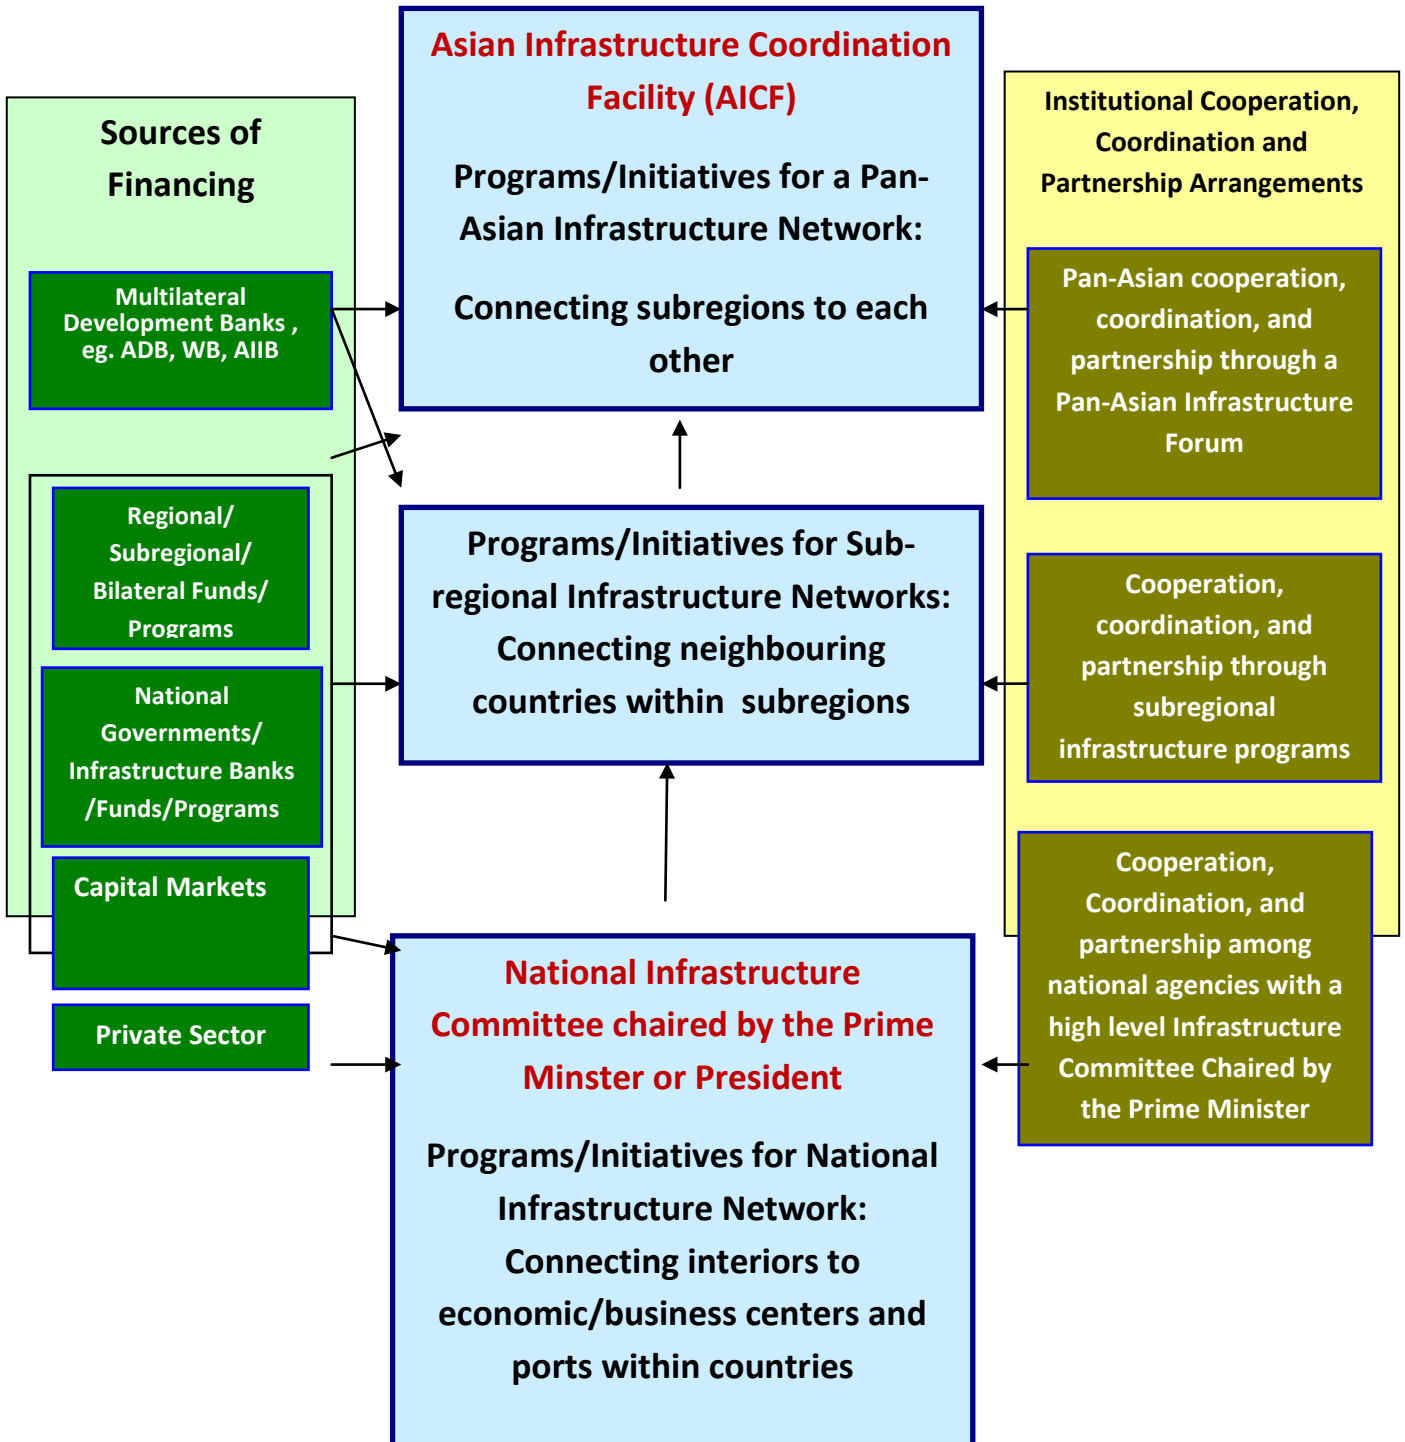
Sources of Financing

Multilateral Development Banks , eg. ADB, WB, AIIB

Regional/ Subregional/ Bilateral Funds/ Programs

National Governments/ Infrastructure Banks /Funds/Programs

Capital Markets

Private Sector

Asian Infrastructure Coordination Facility (AICF)

Programs/Initiatives for a Pan-Asian Infrastructure Network:

Connecting subregions to each other

Programs/Initiatives for Sub-regional Infrastructure Networks: Connecting neighbouring countries within subregions

National Infrastructure Committee chaired by the Prime Minster or President

Programs/Initiatives for National Infrastructure Network: Connecting interiors to economic/business centers and ports within countries

Institutional Cooperation, Coordination and Partnership Arrangements

Pan-Asian cooperation, coordination, and partnership through a Pan-Asian Infrastructure Forum

Cooperation, coordination, and partnership through subregional infrastructure programs

Cooperation, Coordination, and partnership among national agencies with a high level Infrastructure Committee Chaired by the Prime Minister